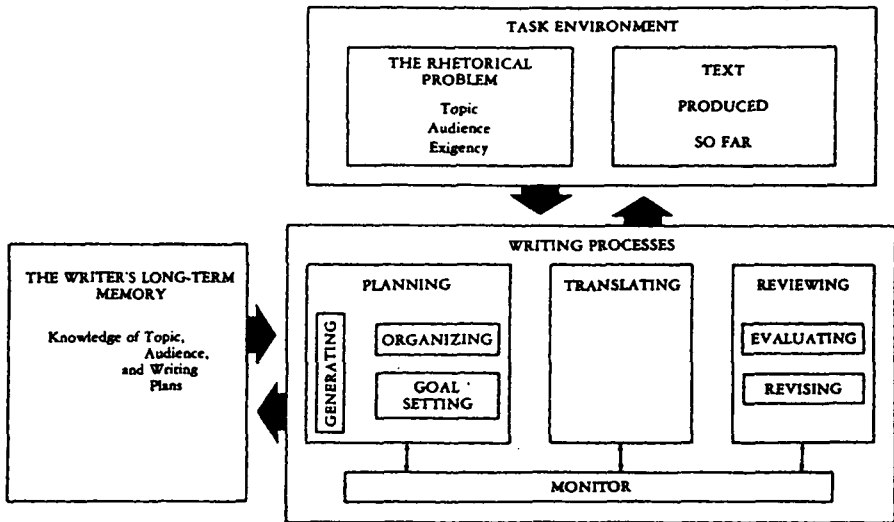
TASK ENVIRONMENT

THE RHETORICAL PROBLEM

Topic
Audience
Exigency

TEXT
PRODUCED
SO FAR

THE WRITER'S LONG-TERM MEMORY

Knowledge of Topic, Audience, and Writing Plans

WRITING PROCESSES

PLANNING

GENERATING

ORGANIZING

GOAL SETTING

TRANSLATING

REVIEWING

EVALUATING

REVISING

MONITOR